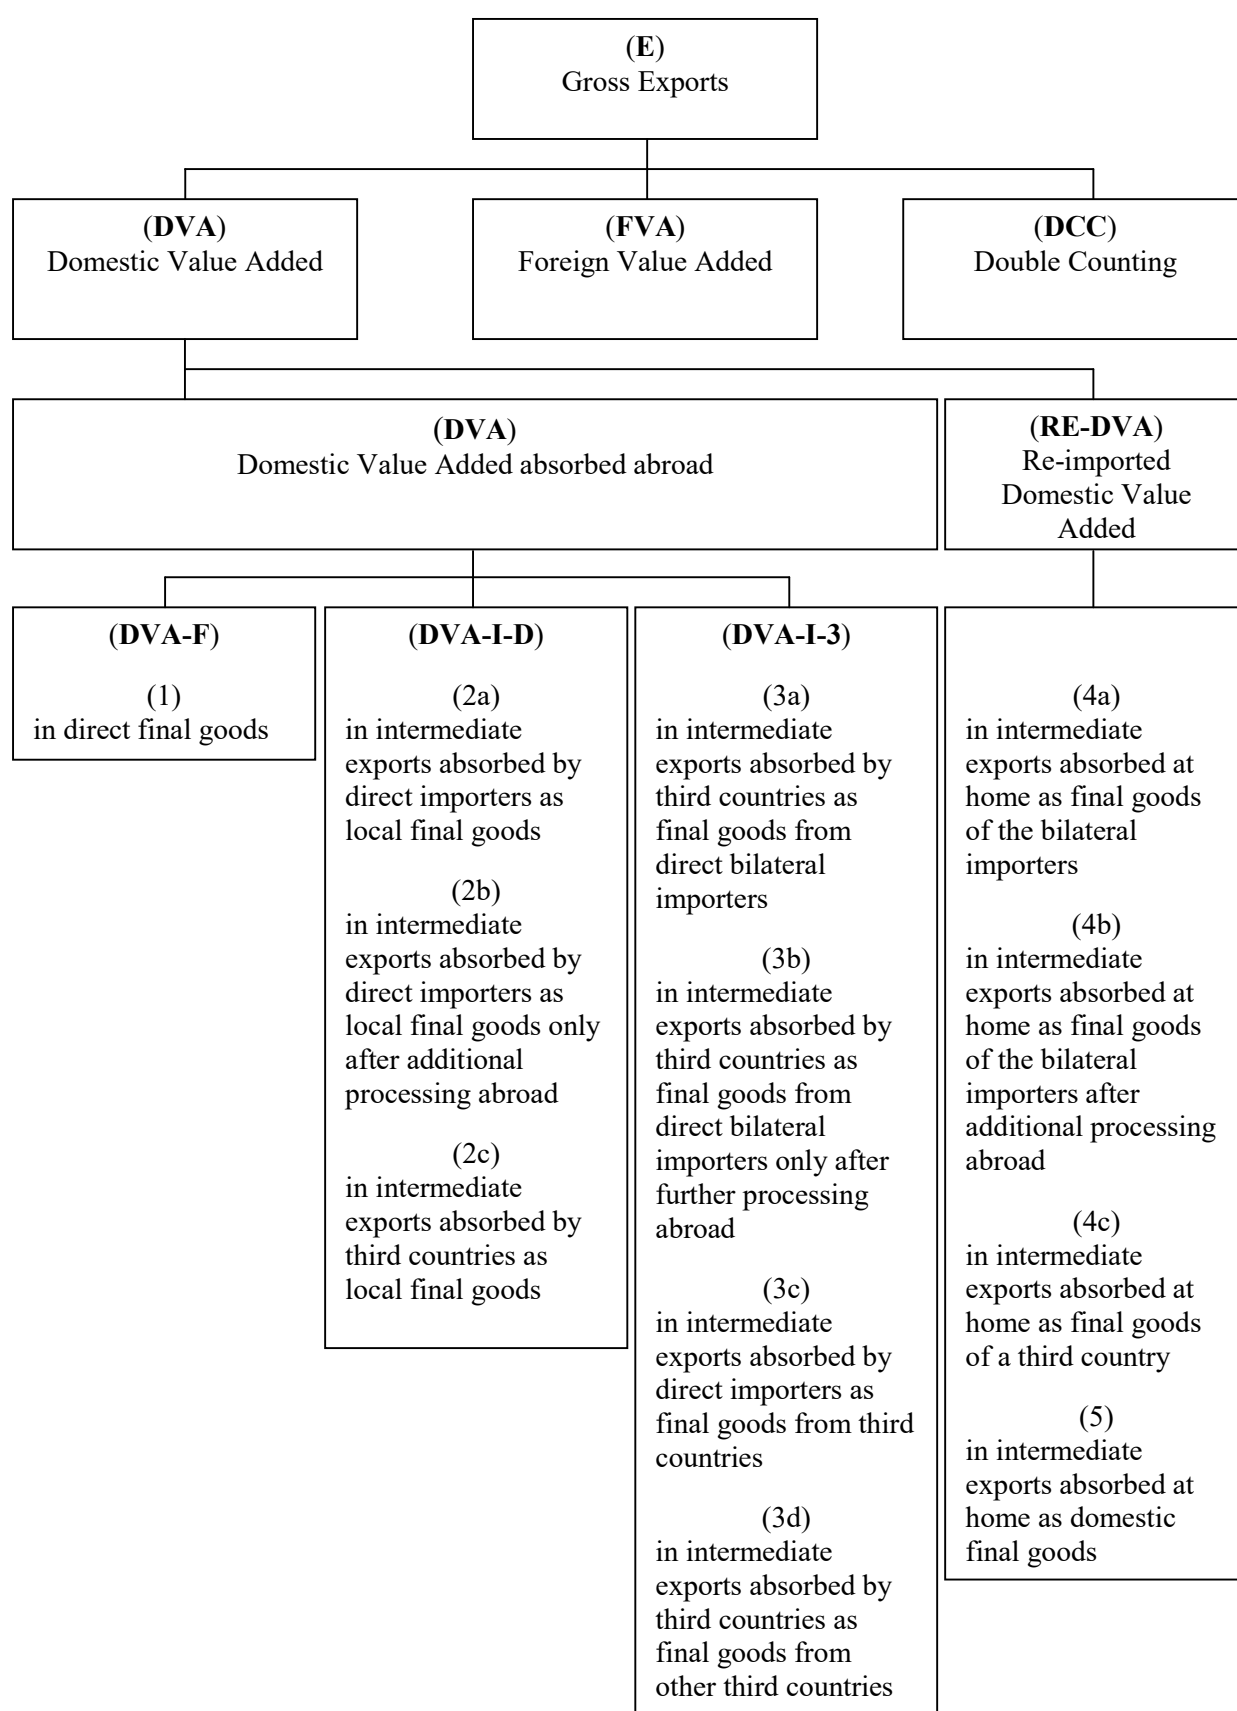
(E)
Gross Exports

(DVA)
Domestic Value Added

(FVA)
Foreign Value Added

(DCC)
Double Counting

(DVA)
Domestic Value Added absorbed abroad

(RE-DVA)
Re-imported Domestic Value Added

(DVA-F)

(1)
in direct final goods

(DVA-I-D)

(2a)
in intermediate exports absorbed by direct importers as local final goods

(2b)
in intermediate exports absorbed by direct importers as local final goods only after additional processing abroad

(2c)
in intermediate exports absorbed by third countries as local final goods

(DVA-I-3)

(3a)
in intermediate exports absorbed by third countries as final goods from direct bilateral importers

(3b)
in intermediate exports absorbed by third countries as final goods from direct bilateral importers only after further processing abroad

(3c)
in intermediate exports absorbed by direct importers as final goods from third countries

(3d)
in intermediate exports absorbed by third countries as final goods from other third countries

(4a)
in intermediate exports absorbed at home as final goods of the bilateral importers

(4b)
in intermediate exports absorbed at home as final goods of the bilateral importers after additional processing abroad

(4c)
in intermediate exports absorbed at home as final goods of a third country

(5)
in intermediate exports absorbed at home as domestic final goods